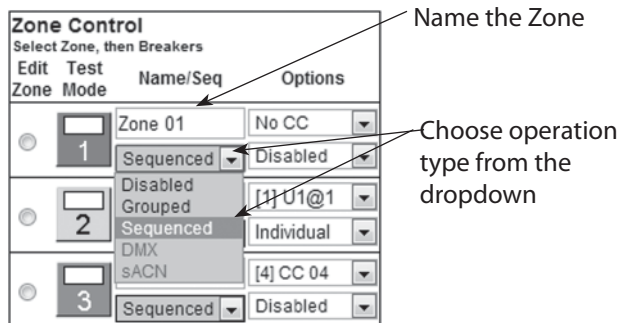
Zone Control
Select Zone, then Breakers

| Edit Zone | Test Mode | Name/Seq | Options |
|---|---|---|---|
| | 1 | Zone 01 | No CC |
| | | Sequenced | Disabled |
| | 2 | Disabled | [1] U1@1 |
| | | Grouped | Individual |
| | | Sequenced | |
| | | DMX | |
| | | sACN | |
| | 3 | | [4] CC 04 |
| | | Sequenced | Disabled |

Name the Zone

Choose operation type from the dropdown